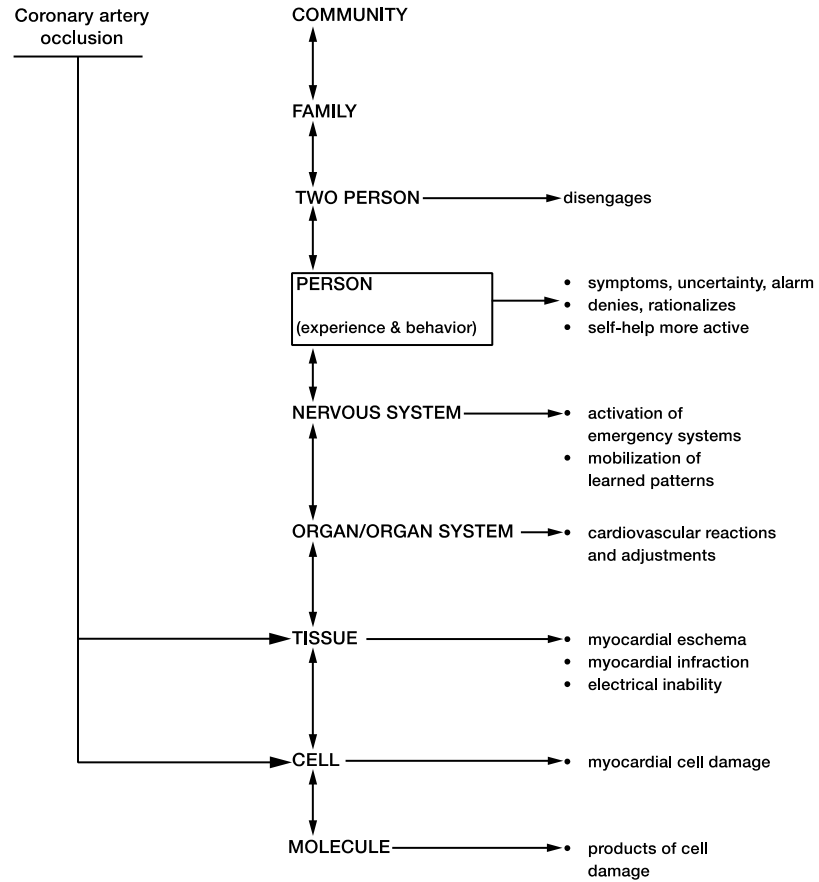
Coronary artery occlusion

COMMUNITY

FAMILY

TWO PERSON

disengages

PERSON

(experience & behavior)

• symptoms, uncertainty, alarm
• denies, rationalizes
• self-help more active

NERVOUS SYSTEM

• activation of emergency systems
• mobilization of learned patterns

ORGAN/ORGAN SYSTEM

• cardiovascular reactions and adjustments

TISSUE

• myocardial eschema
• myocardial infraction
• electrical inability

CELL

• myocardial cell damage

MOLECULE

• products of cell damage